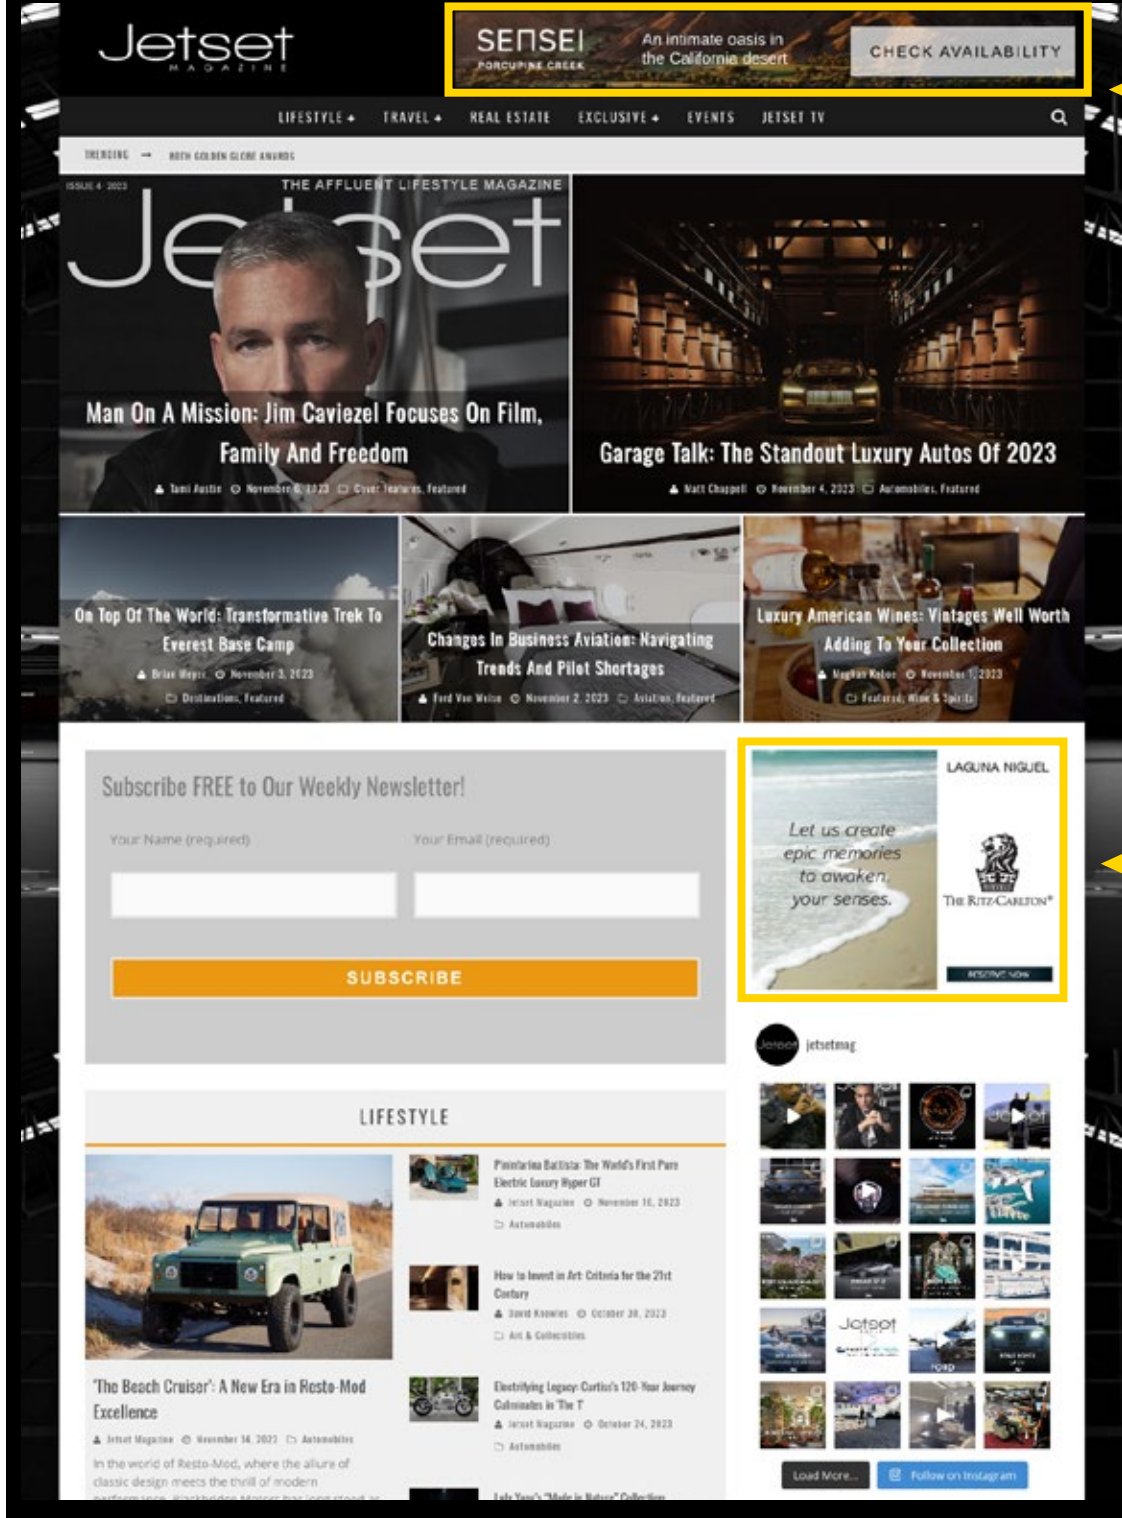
Jetset MAGAZINE

SENSEI PORCUPINE CREEK An intimate oasis in the California desert CHECK AVAILABILITY

LIFESTYLE TRAVEL REAL ESTATE EXCLUSIVE EVENTS JETSET TV

TRENDING → 80TH GOLDEN GLOBE AWARDS

ISSUE 4 · 2023 THE AFFLUENT LIFESTYLE MAGAZINE Jetset

Man On A Mission: Jim Caviezel Focuses On Film, Family And Freedom

Tami Austin November 6, 2023 Cover Features, Featured

Garage Talk: The Standout Luxury Autos Of 2023

Matt Chappell November 4, 2023 Automobiles, Featured

On Top Of The World: Transformative Trek To Everest Base Camp

Brian Hayes November 3, 2023 Destinations, Featured

Changes In Business Aviation: Navigating Trends And Pilot Shortages

Ford Von Weise November 2, 2023 Aviation, Featured

Luxury American Wines: Vintages Well Worth Adding To Your Collection

Meghan Kelso November 1, 2023 Featured, Wine & Spirits

Subscribe FREE to Our Weekly Newsletter!

Your Name (required)

Your Email (required)

SUBSCRIBE

LAGUNA NIGUEL

Let us create epic memories to awaken your senses.

THE RITZ-CARLTON

RESERVE NOW

jetsetmag

LIFESTYLE

'The Beach Cruiser': A New Era in Resto-Mod Excellence

Jetset Magazine November 14, 2023 Automobiles

In the world of Resto-Mod, where the allure of classic design meets the thrill of modern

Pininfarina Battista: The World's First Pure Electric Luxury Hyper GT

Jetset Magazine November 16, 2023

Automobiles

How to Invest in Art: Criteria for the 21st Century

David Knowles October 30, 2023

Art & Collectibles

Electrifying Legacy: Curtiss's 120-Year Journey Culminates in 'The 1'

Jetset Magazine October 24, 2023

Automobiles

Load More...

Follow on Instagram